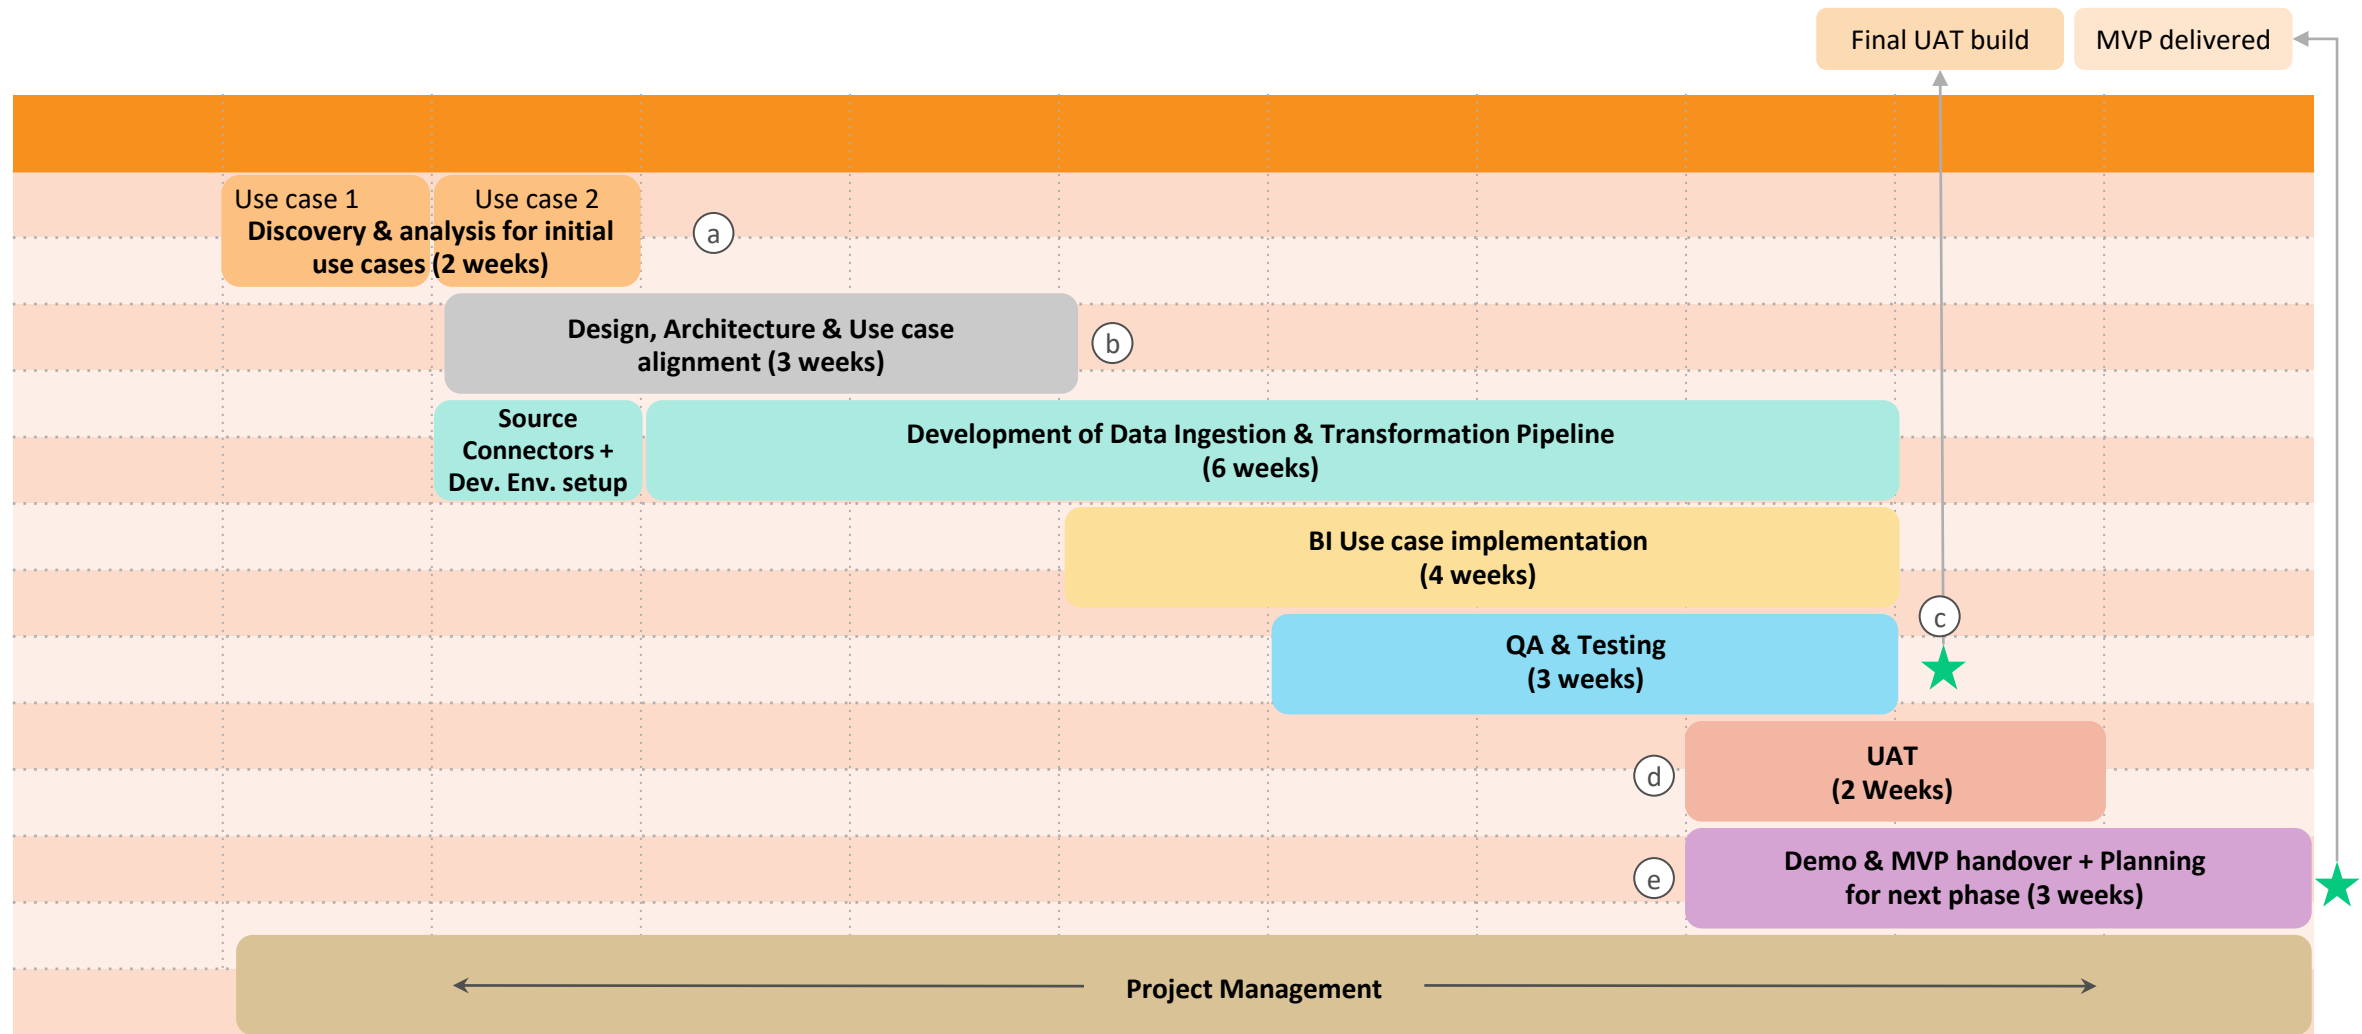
Final UAT build

MVP delivered

Use case 1

Use case 2

Discovery & analysis for initial use cases (2 weeks)

a

Design, Architecture & Use case alignment (3 weeks)

b

Source Connectors + Dev. Env. setup

Development of Data Ingestion & Transformation Pipeline (6 weeks)

BI Use case implementation (4 weeks)

c

QA & Testing (3 weeks)

d

UAT (2 Weeks)

e

Demo & MVP handover + Planning for next phase (3 weeks)

Project Management